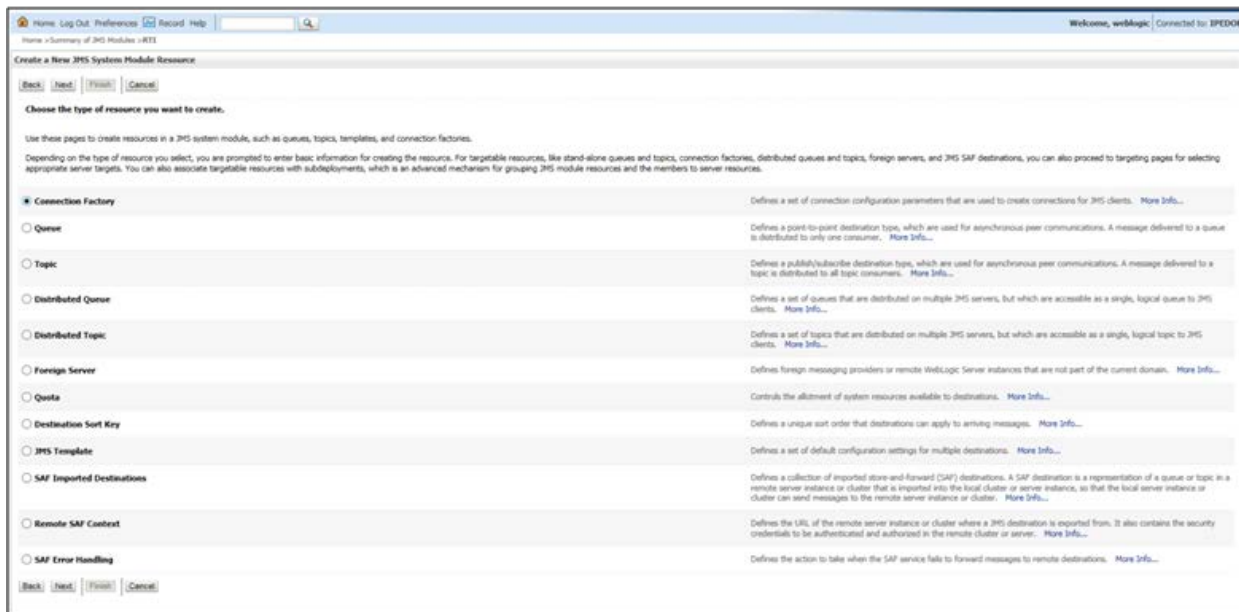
Home Log Out Preferences Record Help

Welcome, weblogic Connected to: IPEDO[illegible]

Home >Summary of JMS Modules >RT1

Create a New JMS System Module Resource

Back Next Finish Cancel

Choose the type of resource you want to create.

Use these pages to create resources in a JMS system module, such as queues, topics, templates, and connection factories.

Depending on the type of resource you select, you are prompted to enter basic information for creating the resource. For targetable resources, like stand-alone queues and topics, connection factories, distributed queues and topics, foreign servers, and JMS SAF destinations, you can also proceed to targeting pages for selecting appropriate server targets. You can also associate targetable resources with subdeployments, which is an advanced mechanism for grouping JMS module resources and the members to server resources.

| | |
|---|---|
| Connection Factory | Defines a set of connection configuration parameters that are used to create connections for JMS clients. More Info... |
| Queue | Defines a point-to-point destination type, which are used for asynchronous peer communications. A message delivered to a queue is distributed to only one consumer. More Info... |
| Topic | Defines a publish/subscribe destination type, which are used for asynchronous peer communications. A message delivered to a topic is distributed to all topic consumers. More Info... |
| Distributed Queue | Defines a set of queues that are distributed on multiple JMS servers, but which are accessible as a single, logical queue to JMS clients. More Info... |
| Distributed Topic | Defines a set of topics that are distributed on multiple JMS servers, but which are accessible as a single, logical topic to JMS clients. More Info... |
| Foreign Server | Defines foreign messaging providers or remote WebLogic Server instances that are not part of the current domain. More Info... |
| Quota | Controls the allotment of system resources available to destinations. More Info... |
| Destination Sort Key | Defines a unique sort order that destinations can apply to arriving messages. More Info... |
| JMS Template | Defines a set of default configuration settings for multiple destinations. More Info... |
| SAF Imported Destinations | Defines a collection of imported store-and-forward (SAF) destinations. A SAF destination is a representation of a queue or topic in a remote server instance or cluster that is imported into the local cluster or server instance, so that the local server instance or cluster can send messages to the remote server instance or cluster. More Info... |
| Remote SAF Context | Defines the URL of the remote server instance or cluster where a JMS destination is exported from. It also contains the security credentials to be authenticated and authorized in the remote cluster or server. More Info... |
| SAF Error Handling | Defines the action to take when the SAF service fails to forward messages to remote destinations. More Info... |

Back Next Finish Cancel